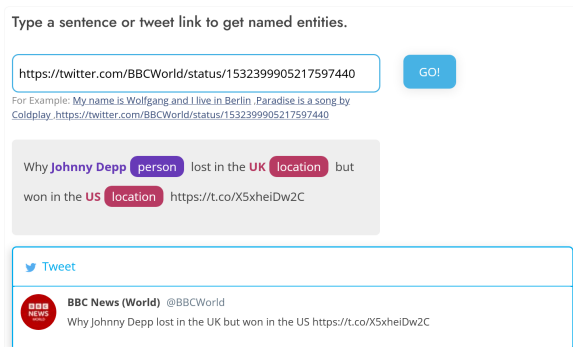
Type a sentence or tweet link to get named entities.

https://twitter.com/BBCWorld/status/1532399905217597440

GO!

For Example: My name is Wolfgang and I live in Berlin ,Paradise is a song by Coldplay ,https://twitter.com/BBCWorld/status/1532399905217597440

Why Johnny Depp person lost in the UK location but won in the US location https://t.co/X5xheiDw2C

Tweet

BBC NEWS WORLD

BBC News (World) @BBCWorld

Why Johnny Depp lost in the UK but won in the US https://t.co/X5xheiDw2C